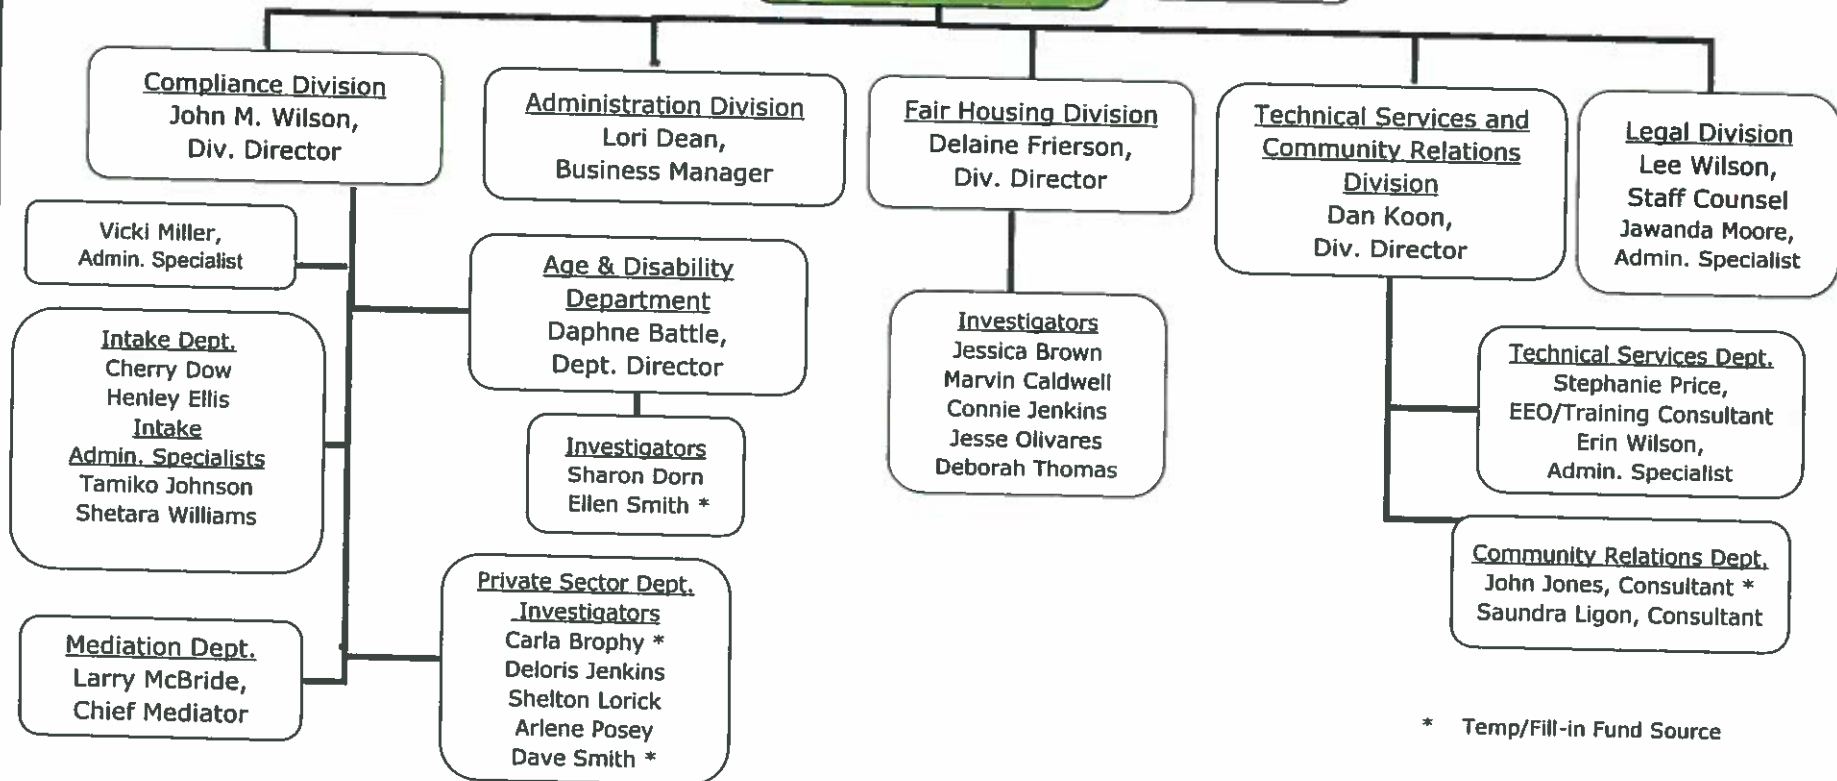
Compliance Division
John M. Wilson,
Div. Director

Administration Division
Lori Dean,
Business Manager

Fair Housing Division
Delaine Frierson,
Div. Director

Technical Services and Community Relations Division
Dan Koon,
Div. Director

Legal Division
Lee Wilson,
Staff Counsel
Jawanda Moore,
Admin. Specialist

Vicki Miller,
Admin. Specialist

Age & Disability Department
Daphne Battle,
Dept. Director

Intake Dept.
Cherry Dow
Henley Ellis
Intake Admin. Specialists
Tamiko Johnson
Shetara Williams

Investigators
Sharon Dorn
Ellen Smith *

Investigators
Jessica Brown
Marvin Caldwell
Connie Jenkins
Jesse Olivares
Deborah Thomas

Technical Services Dept.
Stephanie Price,
EEO/Training Consultant
Erin Wilson,
Admin. Specialist

Community Relations Dept.
John Jones, Consultant *
Saundra Ligon, Consultant

Private Sector Dept.
Investigators
Carla Brophy *
Deloris Jenkins
Shelton Lorick
Arlene Posey
Dave Smith *

Mediation Dept.
Larry McBride,
Chief Mediator

* Temp/Fill-in Fund Source